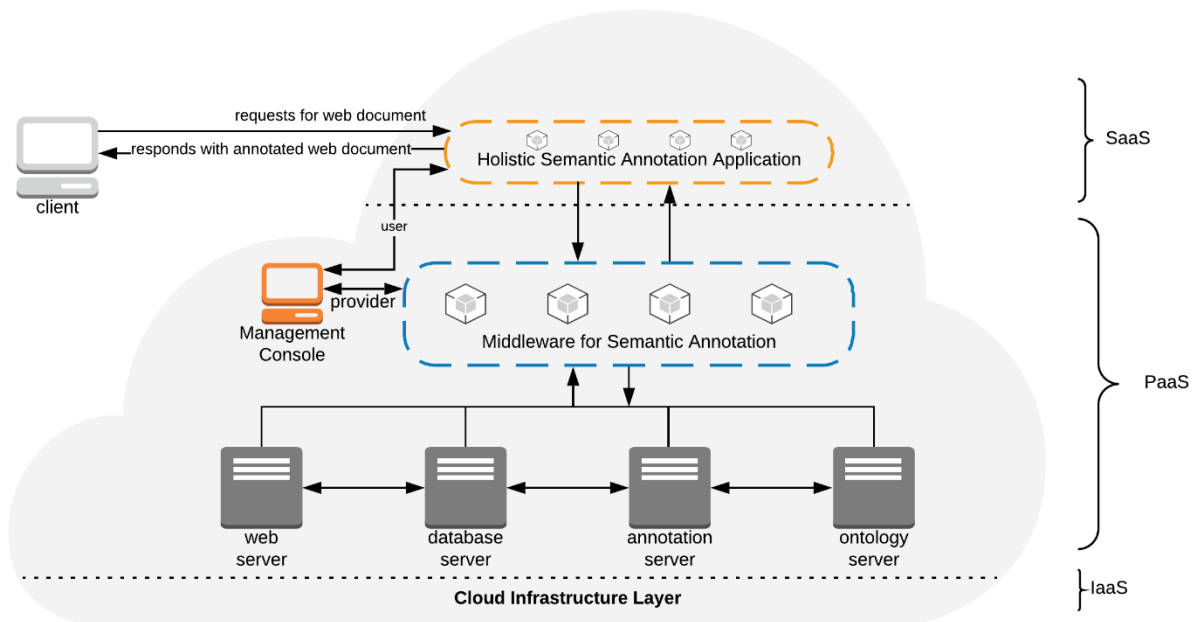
requests for web document
responds with annotated web document
client
Holistic Semantic Annotation Application
SaaS
user
provider
Management Console
Middleware for Semantic Annotation
PaaS
web server
database server
annotation server
ontology server
Cloud Infrastructure Layer
IaaS